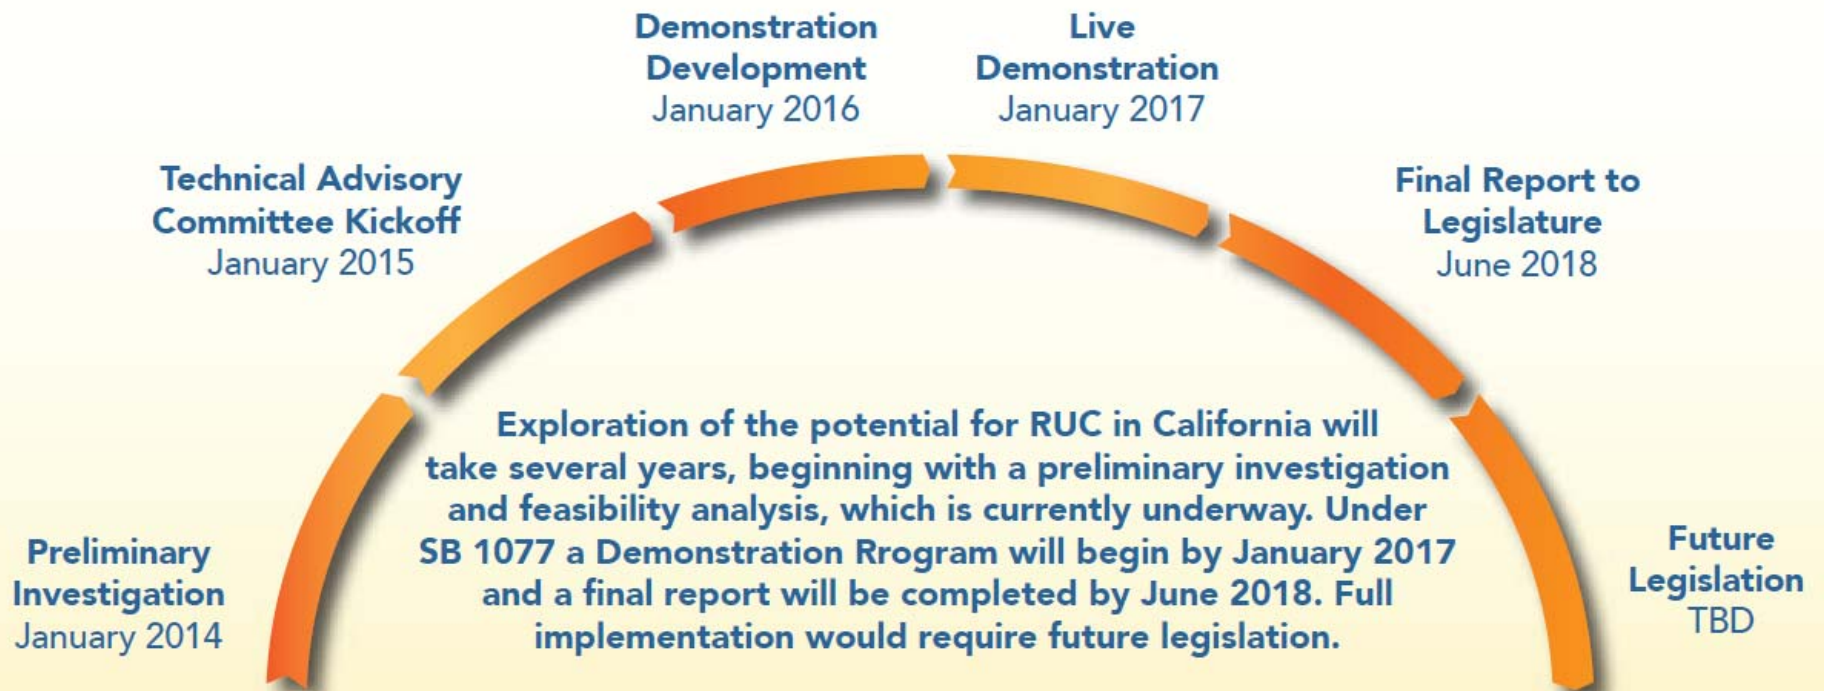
Preliminary Investigation
January 2014

Technical Advisory Committee Kickoff
January 2015

Demonstration Development
January 2016

Live Demonstration
January 2017

Final Report to Legislature
June 2018

Future Legislation
TBD

Exploration of the potential for RUC in California will take several years, beginning with a preliminary investigation and feasibility analysis, which is currently underway. Under SB 1077 a Demonstration Rrogram will begin by January 2017 and a final report will be completed by June 2018. Full implementation would require future legislation.